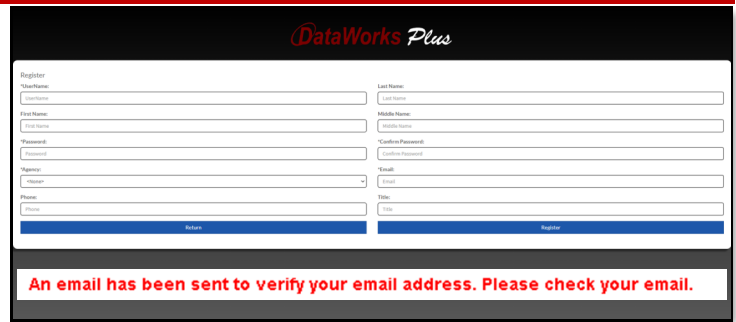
DataWorks Plus

Register

*UserName:
UserName

Last Name:
Last Name

First Name:
First Name

Middle Name:
Middle Name

*Password:
Password

*Confirm Password:
Confirm Password

*Agency:
<None>

*Email:
Email

Phone:
Phone

Title:
Title

Return

Register

An email has been sent to verify your email address. Please check your email.